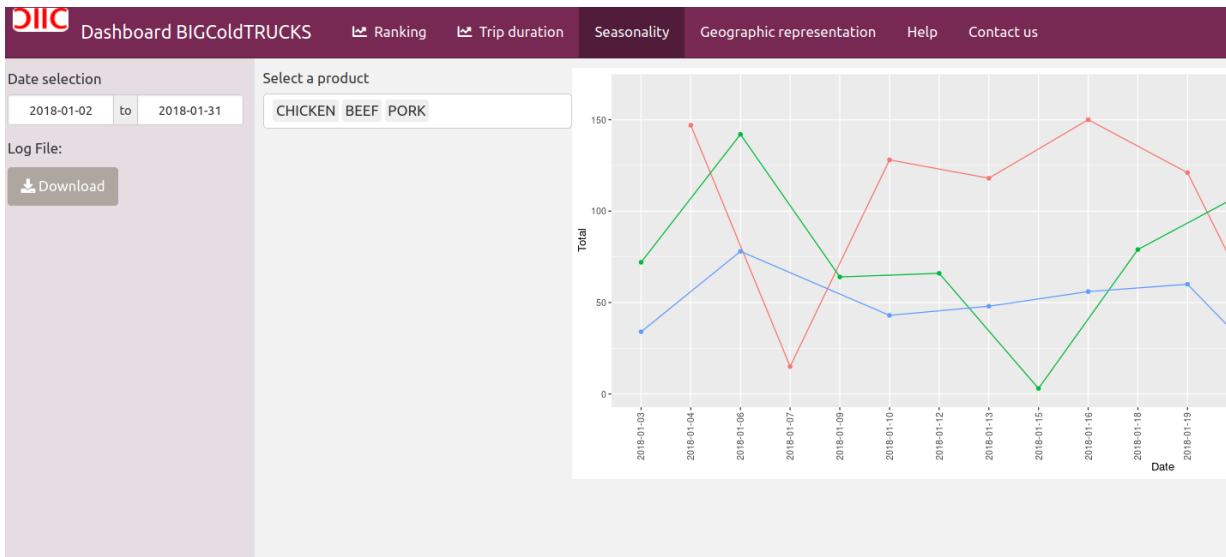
DIIC Dashboard BIGColdTRUCKS Ranking Trip duration Seasonality Geographic representation Help Contact us

Date selection

2018-01-02 to 2018-01-31

Log File:

Download

Select a product

CHICKEN BEEF PORK

150

100

50

0

Total

2018-01-03
2018-01-04
2018-01-06
2018-01-07
2018-01-09
2018-01-10
2018-01-12
2018-01-13
2018-01-15
2018-01-16
2018-01-18
2018-01-19

Date